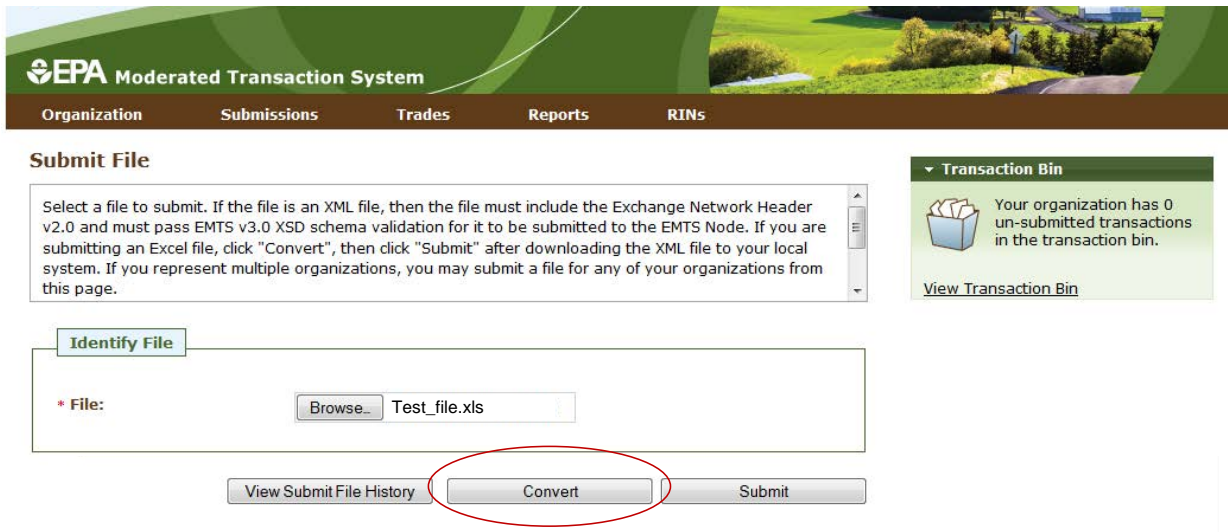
EPA Moderated Transaction System

Organization Submissions Trades Reports RINs

Submit File

Select a file to submit. If the file is an XML file, then the file must include the Exchange Network Header v2.0 and must pass EMTS v3.0 XSD schema validation for it to be submitted to the EMTS Node. If you are submitting an Excel file, click "Convert", then click "Submit" after downloading the XML file to your local system. If you represent multiple organizations, you may submit a file for any of your organizations from this page.

Identify File

* File: Browse... Test_file.xls

View Submit File History Convert Submit

Transaction Bin

Your organization has 0 un-submitted transactions in the transaction bin.

View Transaction Bin